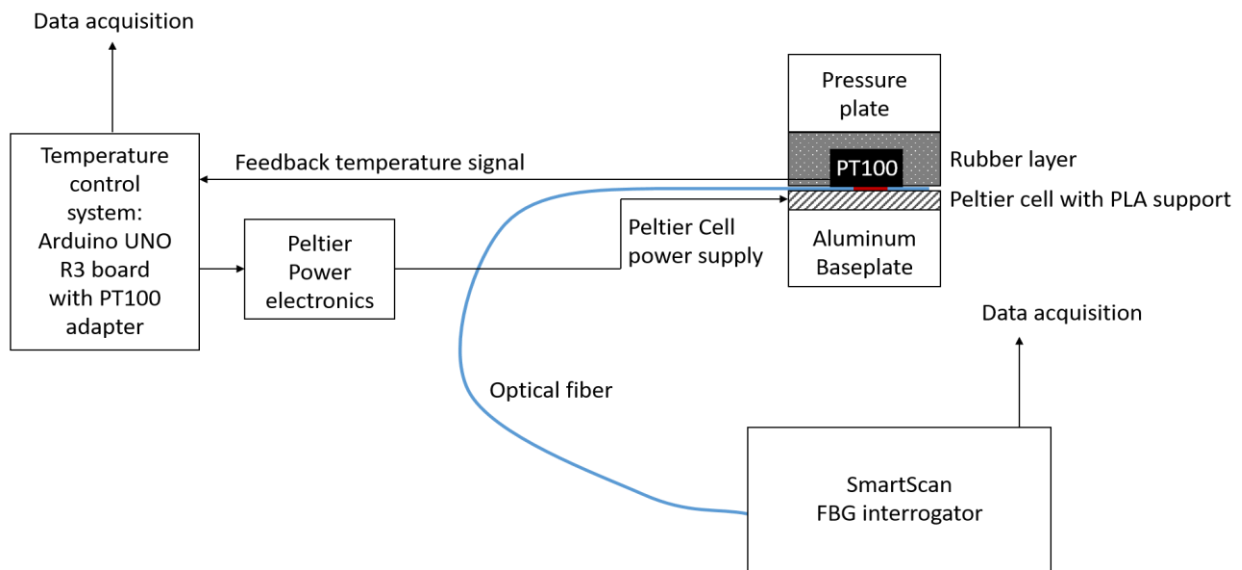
Data acquisition

Temperature control system: Arduino UNO R3 board with PT100 adapter

Feedback temperature signal

Peltier Power electronics

Peltier Cell power supply

Pressure plate

PT100

Rubber layer

Peltier cell with PLA support

Aluminum Baseplate

Data acquisition

Optical fiber

SmartScan FBG interrogator